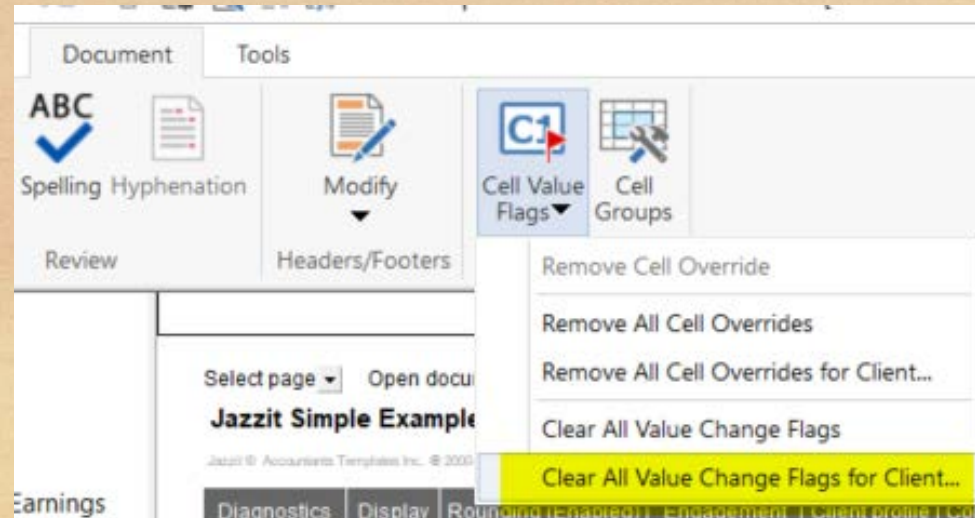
Document Tools

ABC
Spelling Hyphenation

Review

Modify

Headers/Footers

C1
Cell Value Flags

Cell Groups

Remove Cell Override

Remove All Cell Overrides

Remove All Cell Overrides for Client...

Clear All Value Change Flags

Clear All Value Change Flags for Client...

Select page Open docu

Jazzit Simple Example

Jazzit © Accountants Templates Inc. © 2000-

Earnings

Diagnostics Display Rounding [Enabled] Engagement Client profile Co